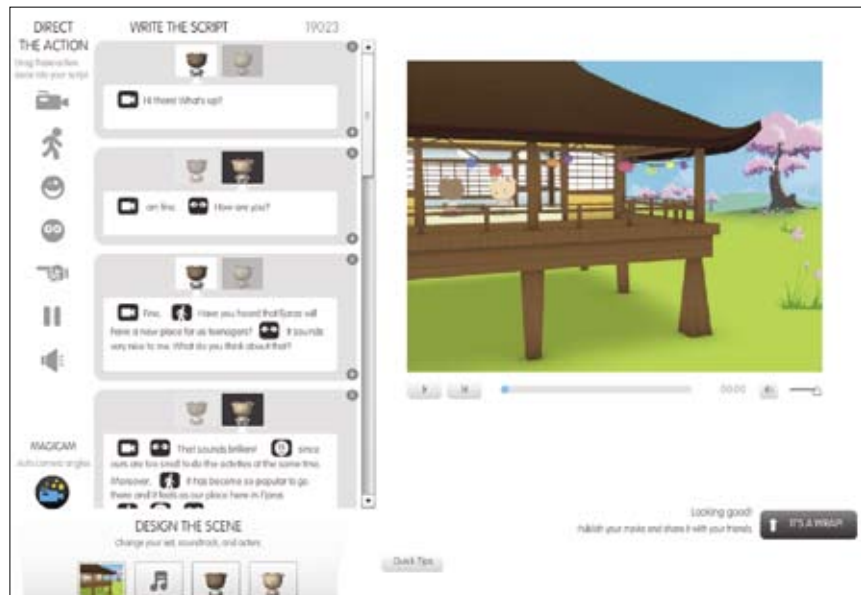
DIRECT THE ACTION

Drag these action icons into your script

WRITE THE SCRIPT

19023

Hi there! What's up?

I am fine. How are you?

Fine. Have you heard that Ejaras will have a new place for us teenagers? It sounds very nice to me. What do you think about that?

That sounds brilliant! since ours are too small to do the activities at the same time. Moreover, it has become so popular to go there and it feels as our place here in Ejaras.

MAGICAM

Auto-correct angles

DESIGN THE SCENE

Change your set, soundtrack, and actors

Quick Tips

00:00

Looking good!

Publish your movie and share it with your friends.

IT'S A WRAP!